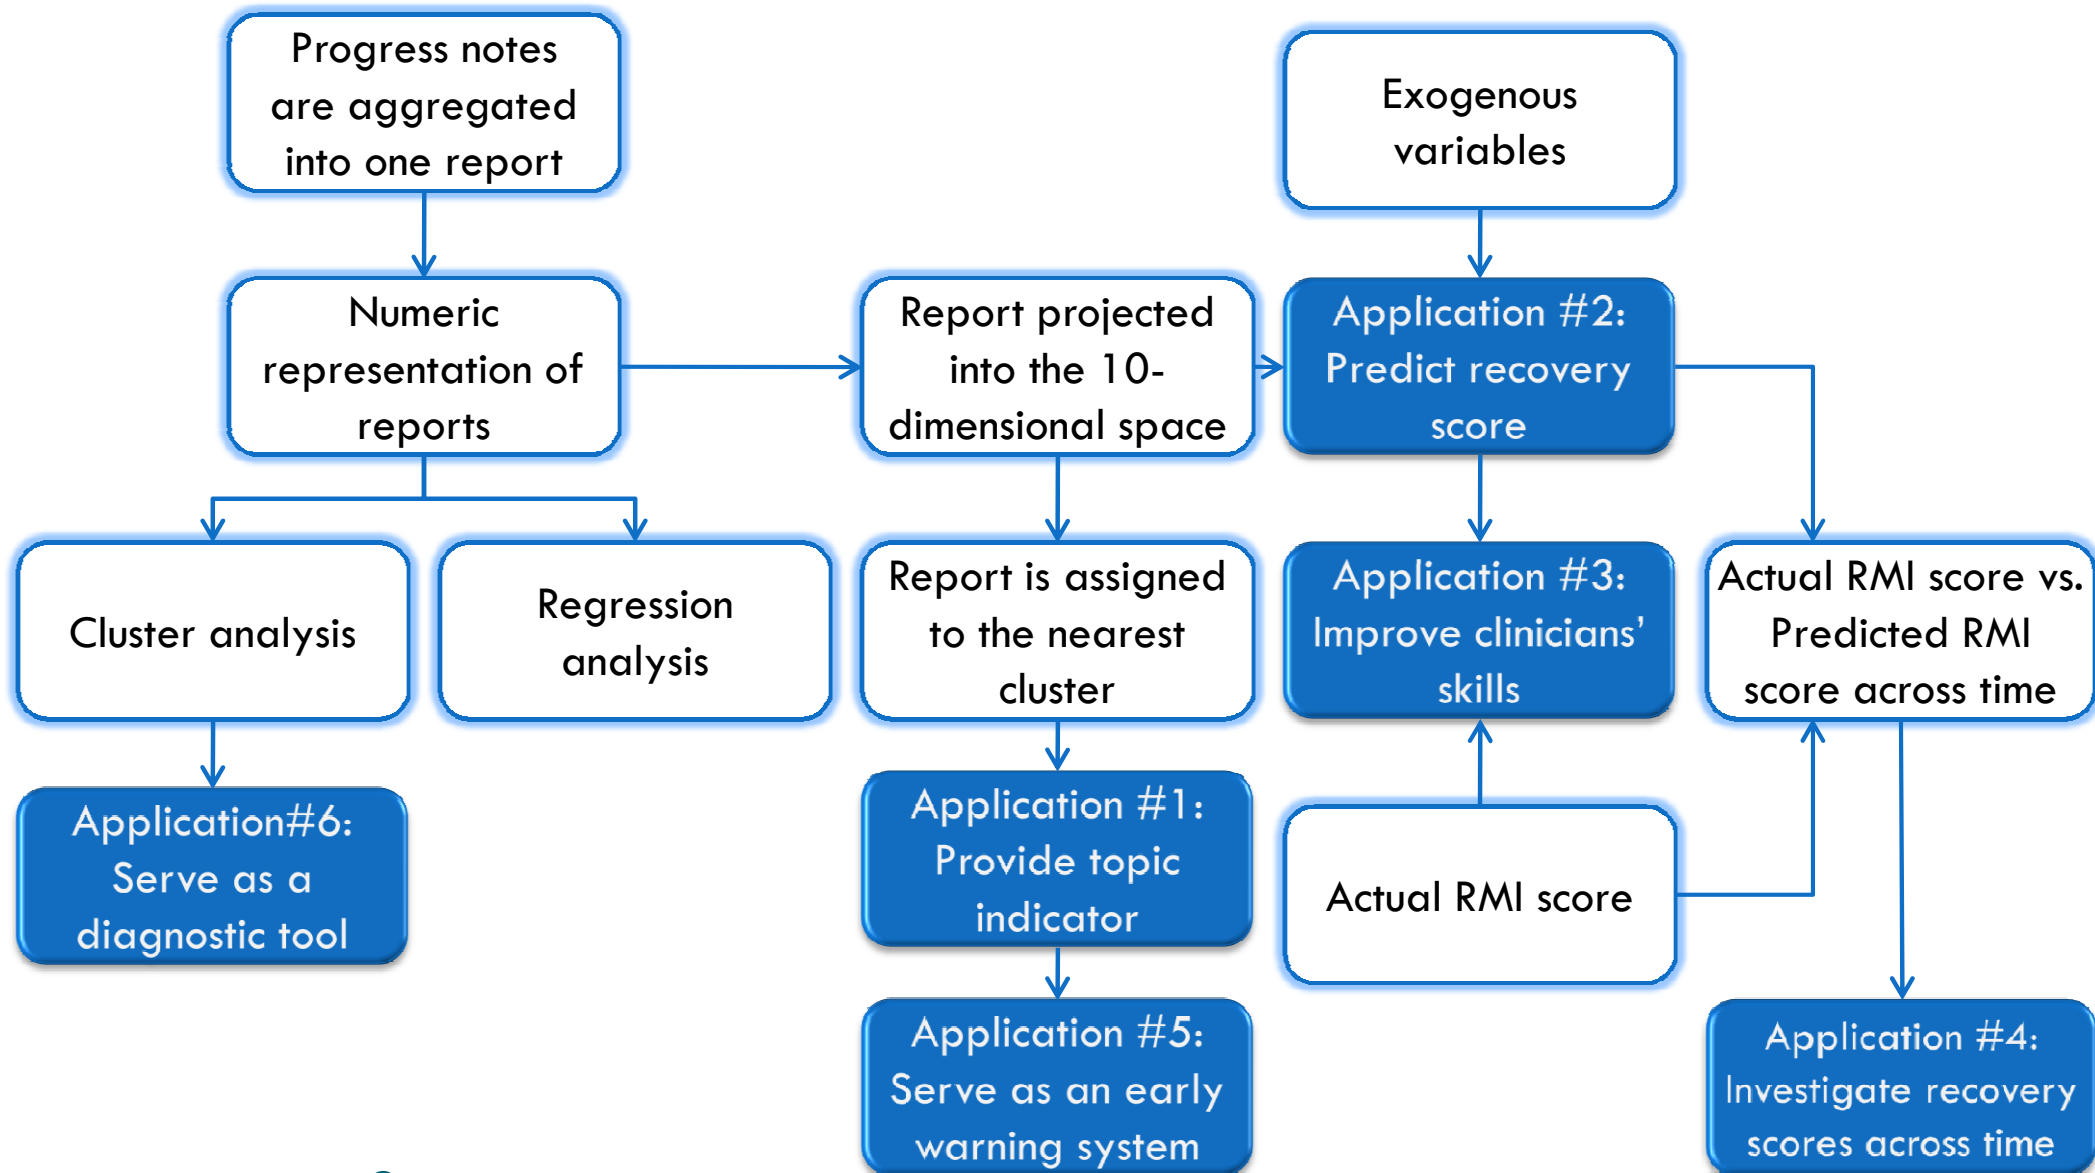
Progress notes are aggregated into one report

Exogenous variables

Numeric representation of reports

Report projected into the 10-dimensional space

Application #2: Predict recovery score

Cluster analysis

Regression analysis

Report is assigned to the nearest cluster

Application #3: Improve clinicians' skills

Actual RMI score vs. Predicted RMI score across time

Application#6: Serve as a diagnostic tool

Application #1: Provide topic indicator

Actual RMI score

Application #5: Serve as an early warning system

Application #4: Investigate recovery scores across time